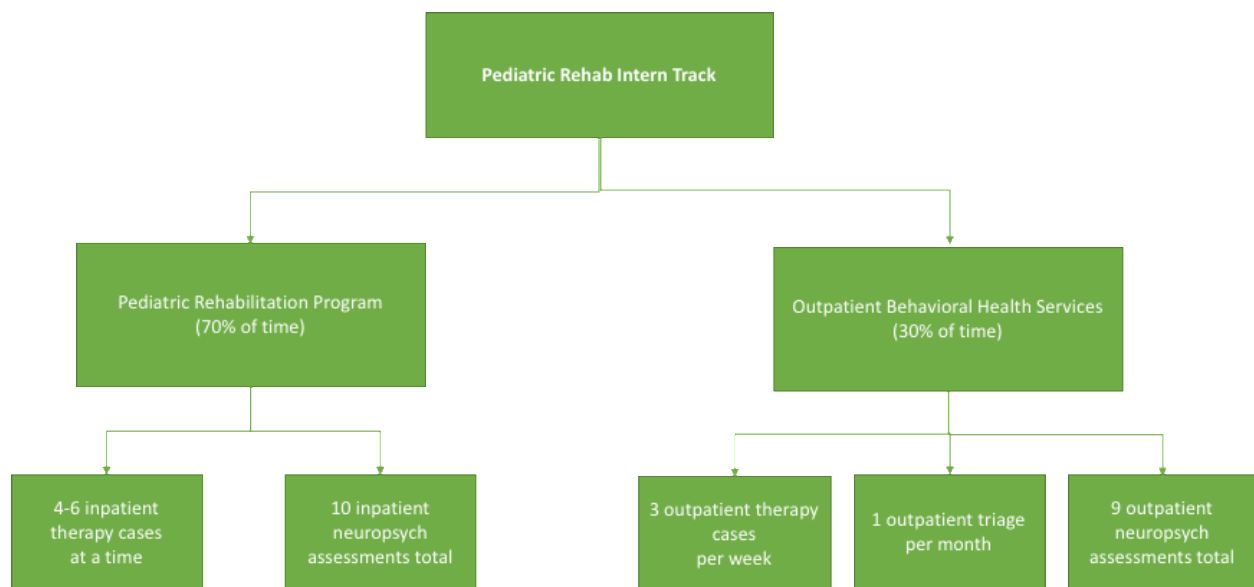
Pediatric Rehab Intern Track

Pediatric Rehabilitation Program
(70% of time)

Outpatient Behavioral Health Services
(30% of time)

4-6 inpatient therapy cases at a time

10 inpatient neuropsych assessments total

3 outpatient therapy cases per week

1 outpatient triage per month

9 outpatient neuropsych assessments total